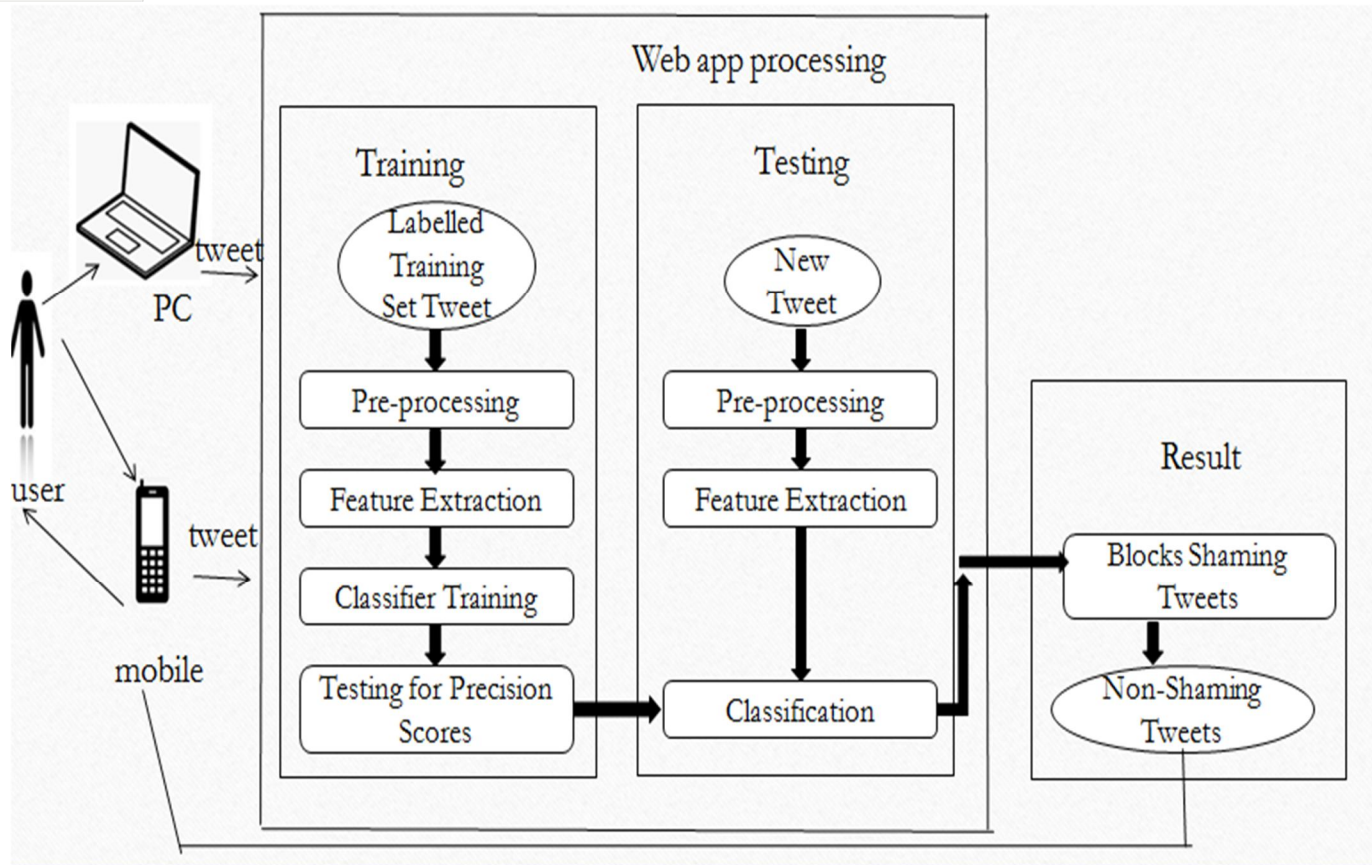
Web app processing

PC

tweet

user

tweet

mobile

Training

Labelled Training Set Tweet

Pre-processing

Feature Extraction

Classifier Training

Testing for Precision Scores

Testing

New Tweet

Pre-processing

Feature Extraction

Classification

Result

Blocks Shaming Tweets

Non-Shaming Tweets